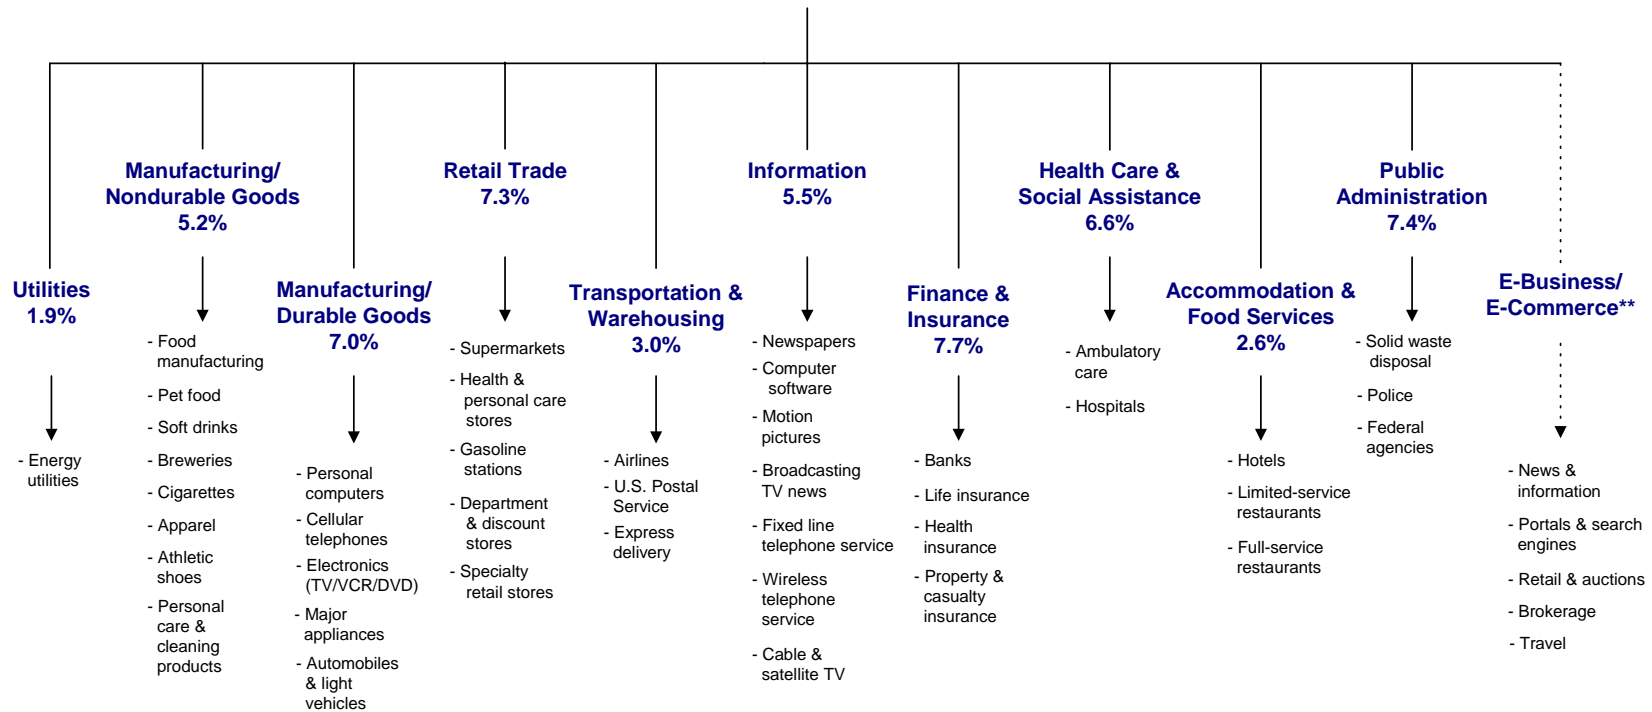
Utilities
1.9%

- Energy utilities

Manufacturing/ Nondurable Goods
5.2%

- Food manufacturing
- Pet food
- Soft drinks
- Breweries
- Cigarettes
- Apparel
- Athletic shoes
- Personal care & cleaning products

Manufacturing/ Durable Goods
7.0%

- Personal computers
- Cellular telephones
- Electronics (TV/VCR/DVD)
- Major appliances
- Automobiles & light vehicles

Retail Trade
7.3%

- Supermarkets
- Health & personal care stores
- Gasoline stations
- Department & discount stores
- Specialty retail stores

Transportation & Warehousing
3.0%

- Airlines
- U.S. Postal Service
- Express delivery

Information
5.5%

- Newspapers
- Computer software
- Motion pictures
- Broadcasting TV news
- Fixed line telephone service
- Wireless telephone service
- Cable & satellite TV

Finance & Insurance
7.7%

- Banks
- Life insurance
- Health insurance
- Property & casualty insurance

Health Care & Social Assistance
6.6%

- Ambulatory care
- Hospitals

Accommodation & Food Services
2.6%

- Hotels
- Limited-service restaurants
- Full-service restaurants

Public Administration
7.4%

- Solid waste disposal
- Police
- Federal agencies

E-Business/ E-Commerce**

- News & information
- Portals & search engines
- Retail & auctions
- Brokerage
- Travel